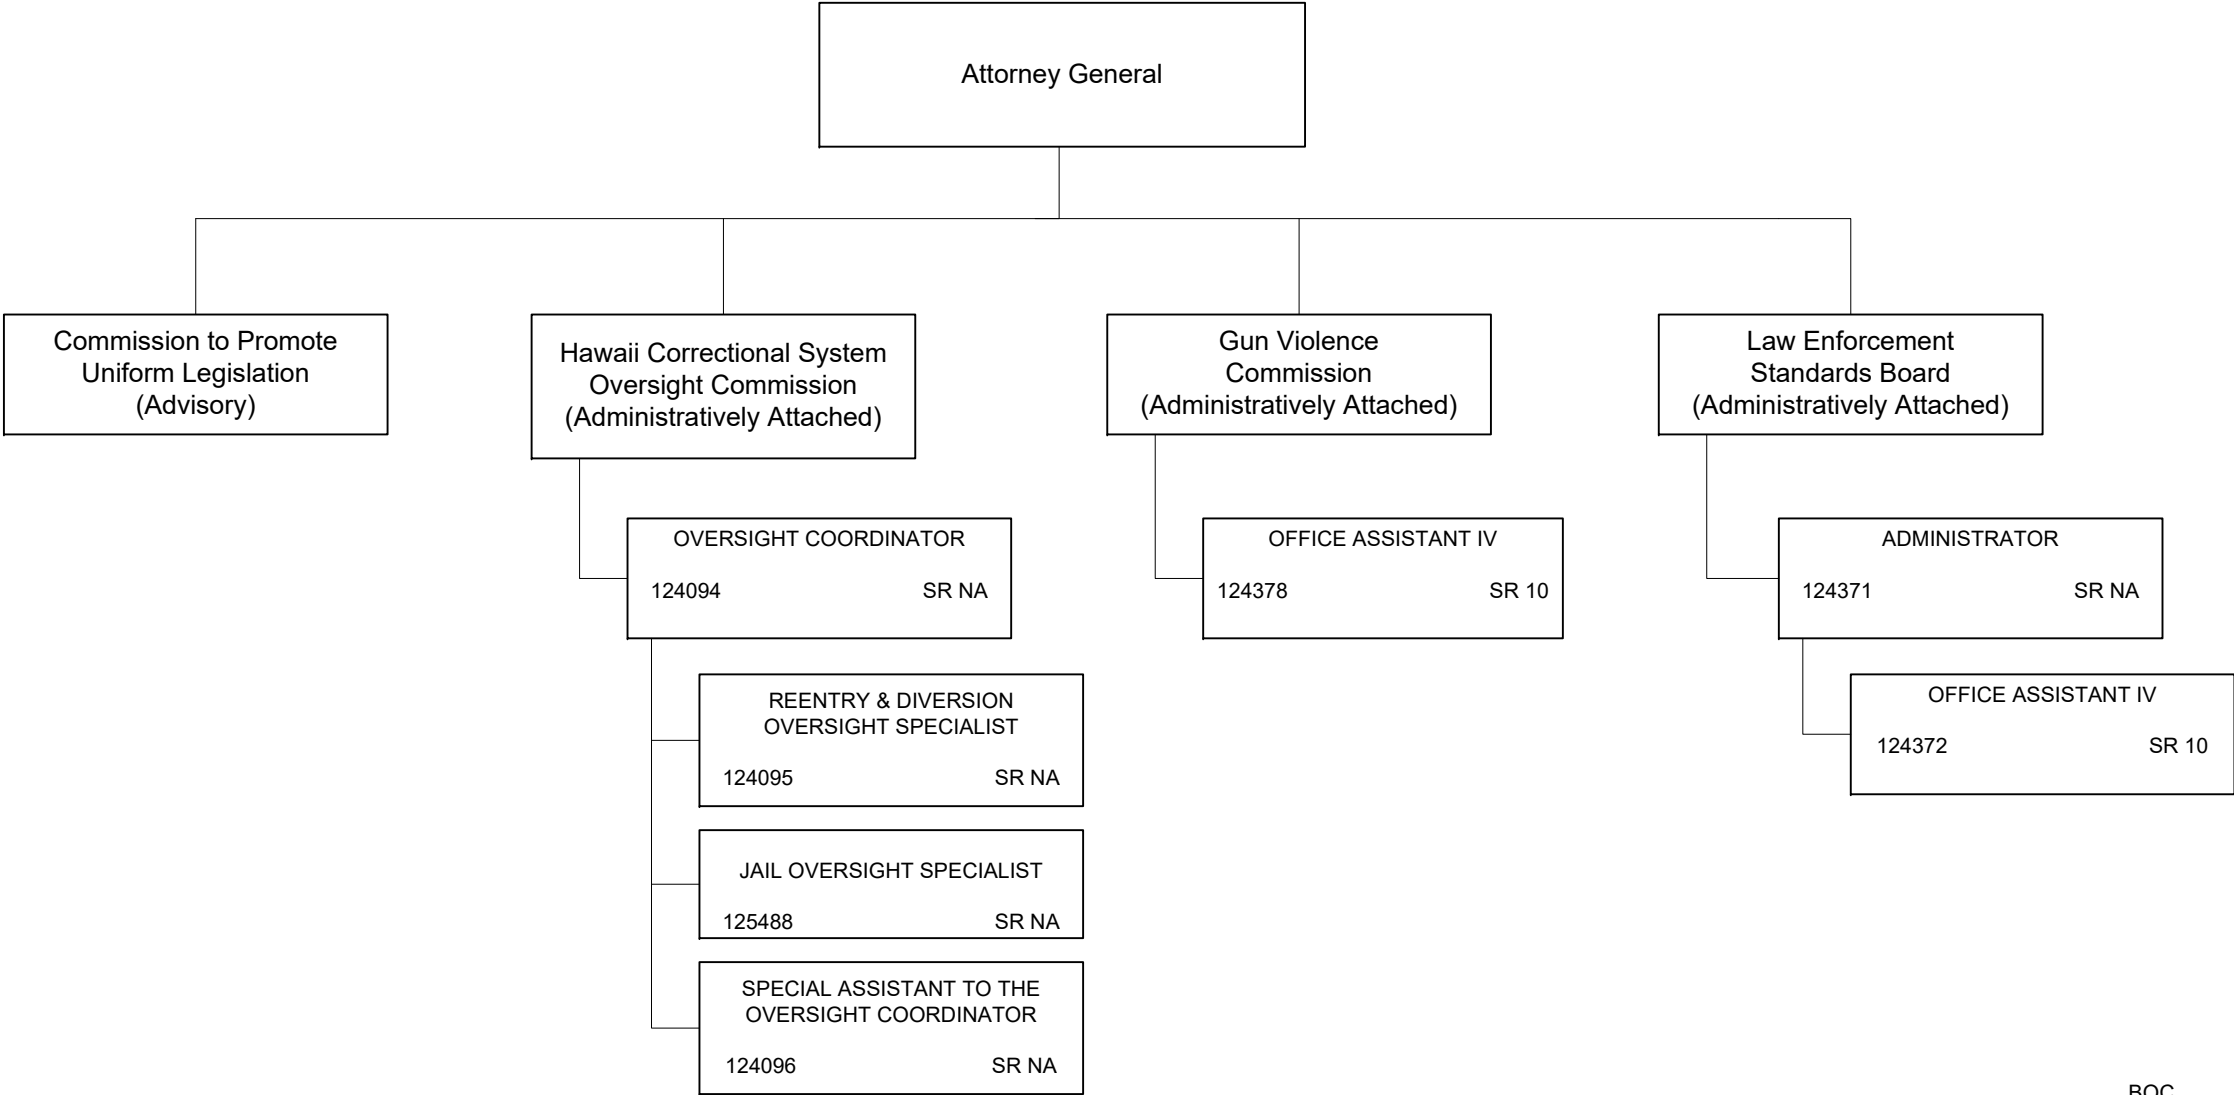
Attorney General

Commission to Promote Uniform Legislation (Advisory)

Hawaii Correctional System Oversight Commission (Administratively Attached)

OVERSIGHT COORDINATOR
124094 SR NA

REENTRY & DIVERSION OVERSIGHT SPECIALIST
124095 SR NA

JAIL OVERSIGHT SPECIALIST
125488 SR NA

SPECIAL ASSISTANT TO THE OVERSIGHT COORDINATOR
124096 SR NA

Gun Violence Commission (Administratively Attached)

OFFICE ASSISTANT IV
124378 SR 10

Law Enforcement Standards Board (Administratively Attached)

ADMINISTRATOR
124371 SR NA

OFFICE ASSISTANT IV
124372 SR 10

BOC